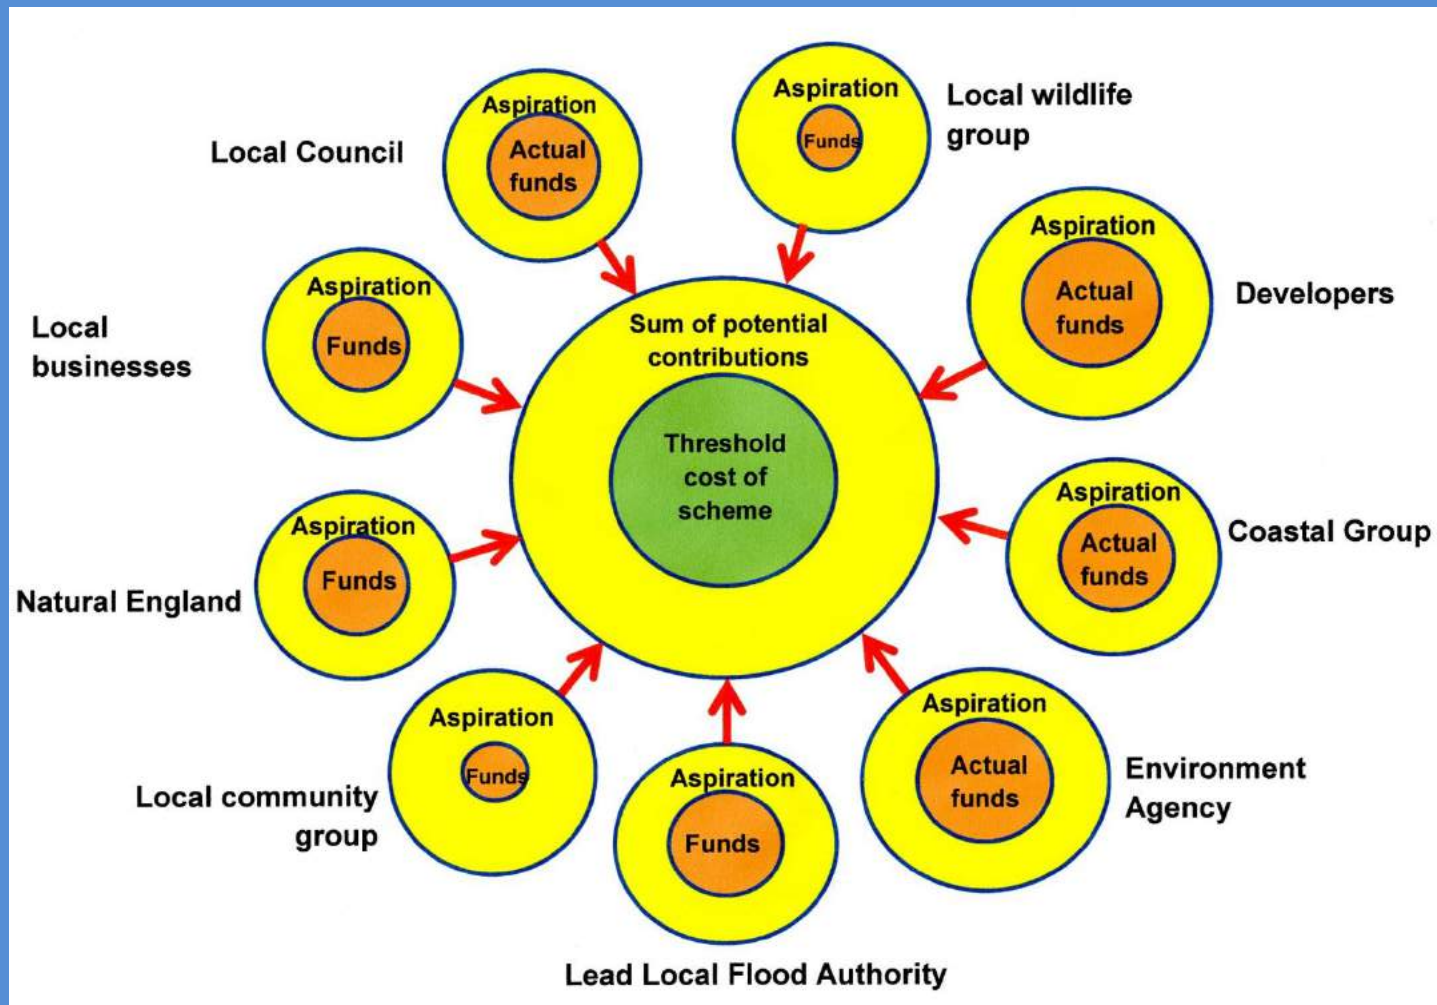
Local Council

Aspiration

Actual funds

Aspiration

Funds

Local wildlife group

Local businesses

Aspiration

Funds

Aspiration

Actual funds

Developers

Sum of potential contributions

Threshold cost of scheme

Aspiration

Actual funds

Coastal Group

Natural England

Aspiration

Funds

Aspiration

Funds

Local community group

Aspiration

Funds

Aspiration

Actual funds

Environment Agency

Lead Local Flood Authority